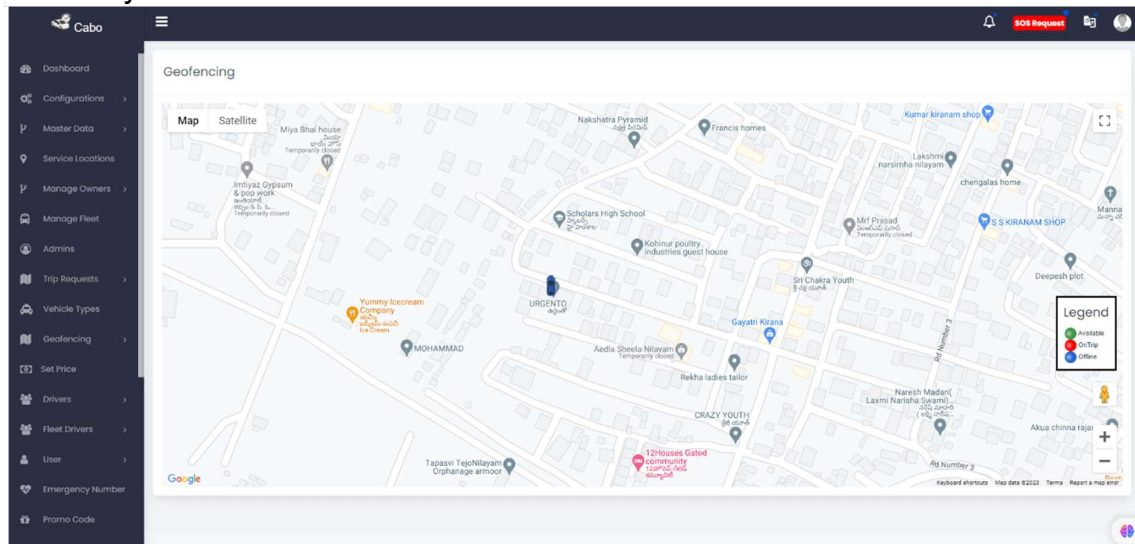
Cabo

SOS Request

Dashboard
Configurations
Master Data
Service Locations
Manage Owners
Manage Fleet
Admins
Trip Requests
Vehicle Types
Geofencing
Set Price
Drivers
Fleet Drivers
User
Emergency Number
Promo Code

Geofencing

Map Satellite

Miya Bhai house
Temporarily closed
Imtiyaz Gypsum & pop work
Temporarily closed
Nakshatra Pyramid
Francis homes
Kumar kiranam shop
Lakshmi narsimha nilayam
chengalas home
Scholars High School
Mrf Prasad
Temporarily closed
S S KIRANAM SHOP
Manna
Kohinur poultry industries guest house
Deepesh plot
Sri Chakra Youth
Yummy Icecream Company
Ice Cream
URGENTO
Gayatri Kirana
MOHAMMAD
Aedla Sheela Nilayam
Temporarily closed
Rekha ladies tailor
Rd Number 3
Naresh Madari( Laxmi Narisha Swami)
CRAZY YOUTH
Akua chinna rajar
12Houses Gated community
Tapasvi TejoNilayam Orphanage armoor
Rd Number 3

Legend
Available
OnTrip
Offline

Google
Keyboard shortcuts Map data ©2023 Terms Report a map error